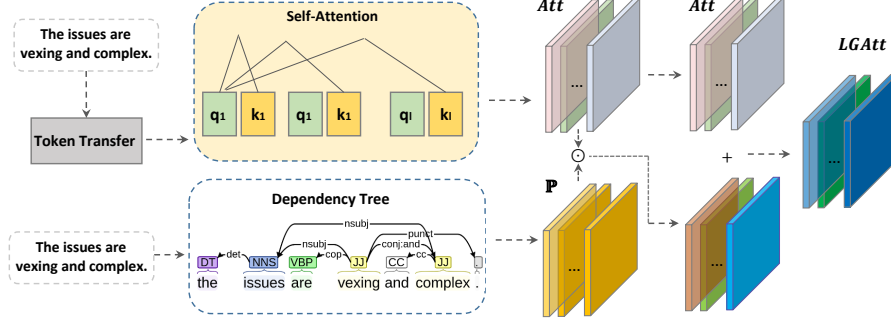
The issues are vexing and complex.

Token Transfer

Self-Attention

$q_1$ $k_1$ $q_1$ $k_1$ $q_l$ $k_l$

$Att$

...

$Att$

...

$LGAtt$

...

$\odot$

$+$

The issues are vexing and complex.

Dependency Tree

nsubj

punct

conj:and

nsubj

cop

cc

det

DT NNS VBP JJ CC JJ .

the issues are vexing and complex .

$\mathbb{P}$

...

...